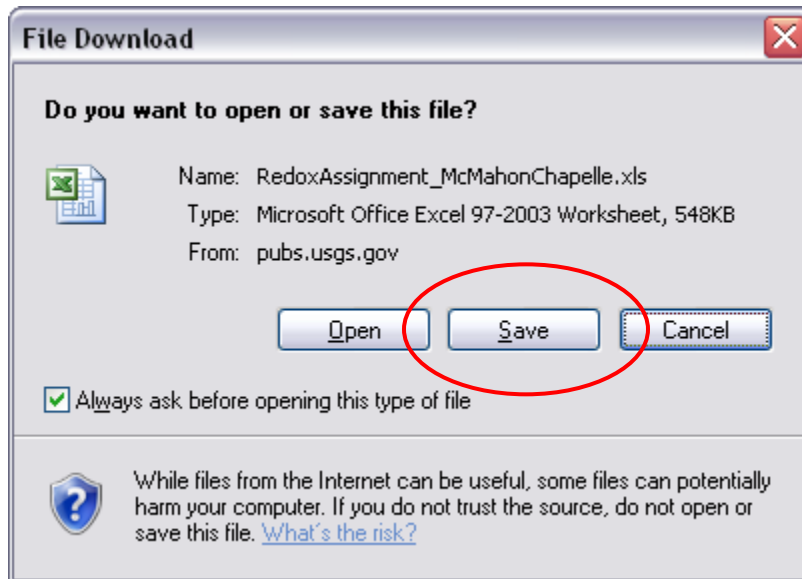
File Download

Do you want to open or save this file?

Name: RedoxAssignment_McMahonChapelle.xls
Type: Microsoft Office Excel 97-2003 Worksheet, 548KB
From: pubs.usgs.gov

Open Save Cancel

Always ask before opening this type of file

While files from the Internet can be useful, some files can potentially harm your computer. If you do not trust the source, do not open or save this file. What's the risk?